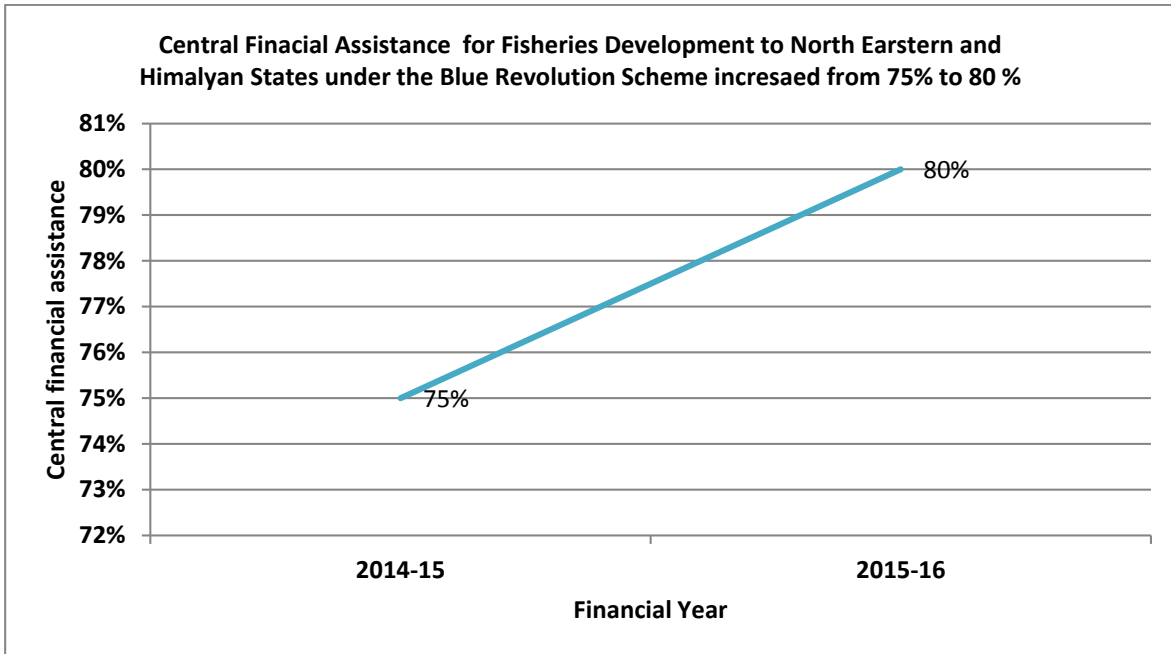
Central Finacial Assistance for Fisheries Development to North Earstern and Himalyan States under the Blue Revolution Scheme incresaed from 75% to 80 %

Central financial assistance

81%
80%
79%
78%
77%
76%
75%
74%
73%
72%

80%
75%

2014-15
2015-16

Financial Year